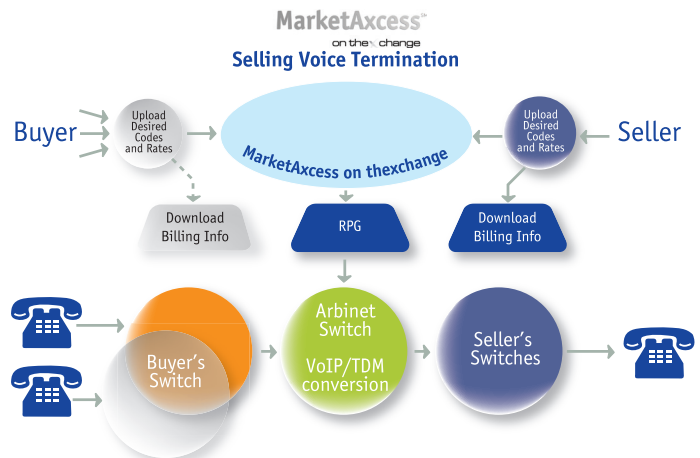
MarketAxcess™
on the xchange
Selling Voice Termination

Buyer

Upload Desired Codes and Rates

MarketAxcess on thexchange

Upload Desired Codes and Rates

Seller

Download Billing Info

RPG

Download Billing Info

Buyer's Switch

Arbinet Switch

VoIP/TDM conversion

Seller's Switches